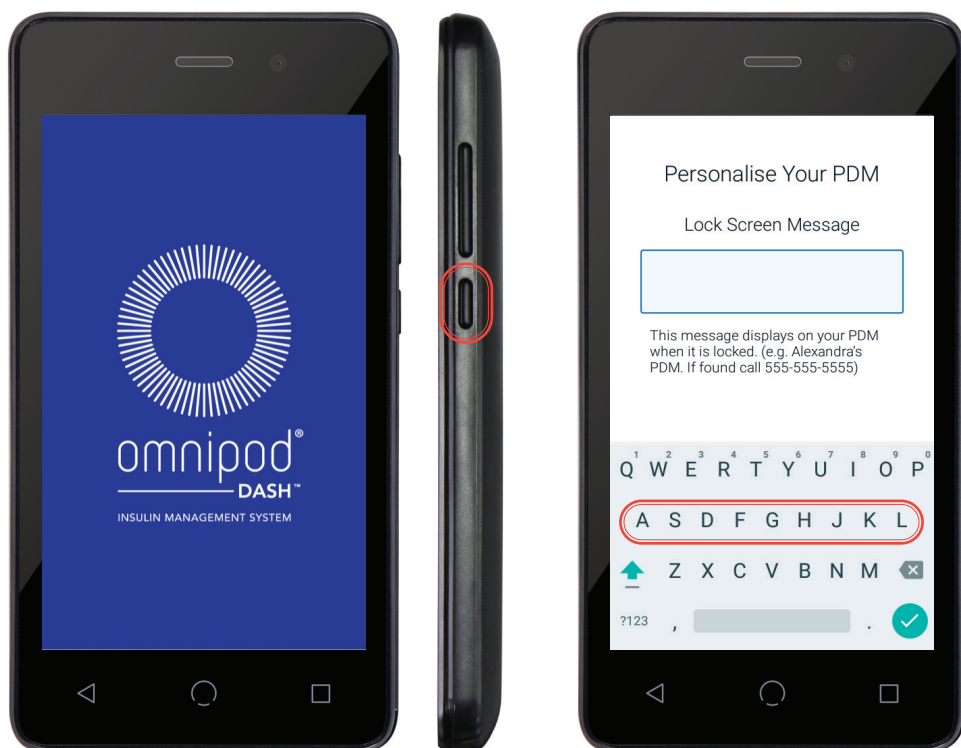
omnipod®
DASH™
INSULIN MANAGEMENT SYSTEM

Personalise Your PDM

Lock Screen Message

This message displays on your PDM when it is locked. (e.g. Alexandra's PDM. If found call 555-555-5555)

Q W E R T Y U I O P
1 2 3 4 5 6 7 8 9 0
A S D F G H J K L
Z X C V B N M
?123 , .